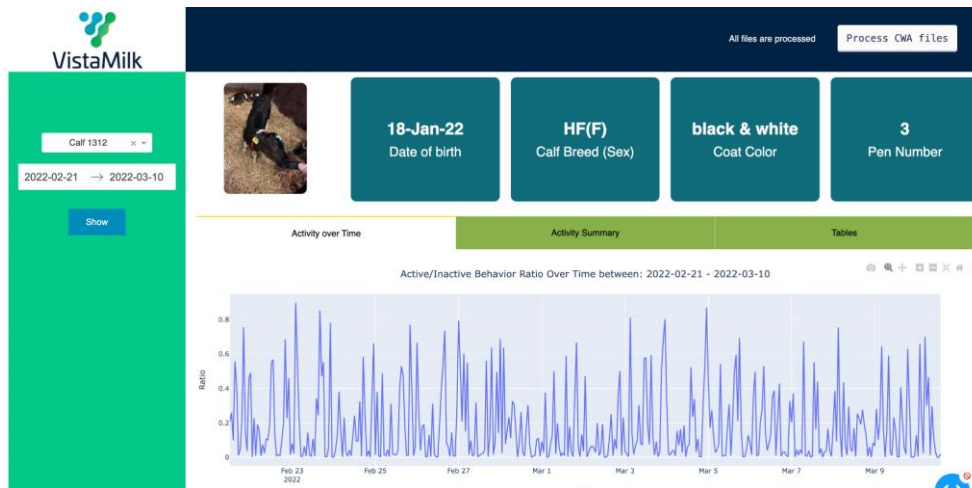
VistaMilk

All files are processed

Process CWA files

Calf 1312 × ▾

2022-02-21 → 2022-03-10

Show

18-Jan-22
Date of birth

HF(F)
Calf Breed (Sex)

black & white
Coat Color

3
Pen Number

Activity over Time

Activity Summary

Tables

Active/Inactive Behavior Ratio Over Time between: 2022-02-21 - 2022-03-10

Ratio

0.8
0.6
0.4
0.2
0

Feb 23
2022

Feb 25

Feb 27

Mar 1

Mar 3

Mar 5

Mar 7

Mar 9